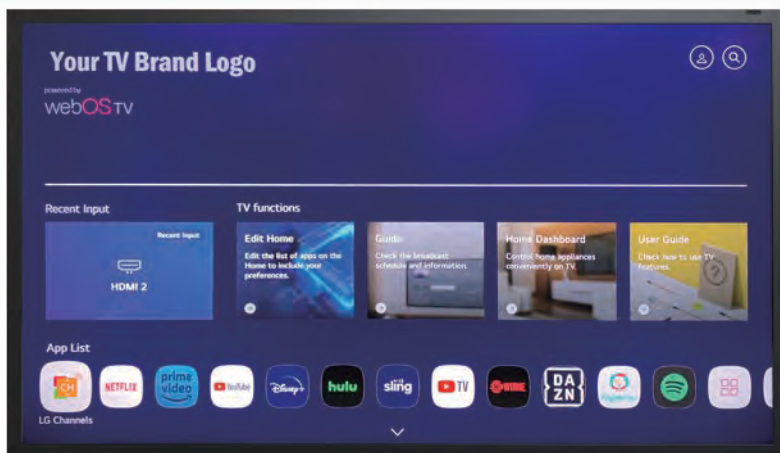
Your TV Brand Logo

powered by
webOS TV

Recent Input

Recent Input

HDMI 2

TV functions

Edit Home
Edit the list of apps on the Home to include your preferences.

Guide
Check the broadcast schedule and information.

Home Dashboard
Control home appliances conveniently on TV.

User Guide
Check how to use TV features.

App List

CH
LG Channels

NETFLIX

prime video

YouTube

Disney+

hulu

sling

TV

SHOWTIME

DAZN